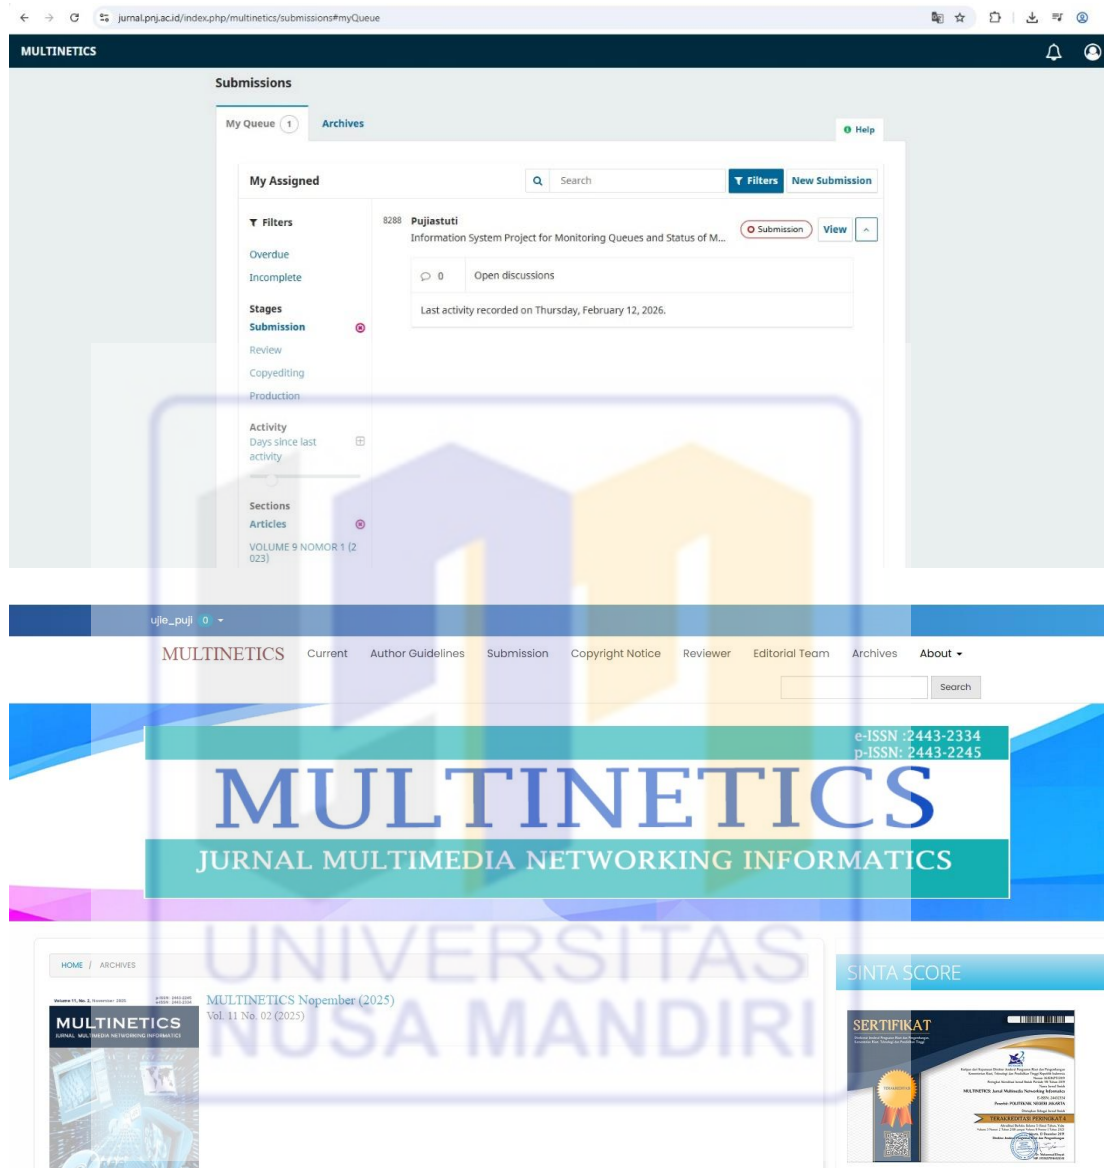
jurnal.pnj.ac.id/index.php/multinetics/submissions#myQueue

MULTINETICS

Submissions

My Queue 1 Archives

Help

My Assigned

Search

Filters New Submission

Filters

Overdue

Incomplete

Stages

Submission

Review

Copyediting

Production

Activity

Days since last activity

Sections

Articles

VOLUME 9 NOMOR 1 (2023)

8288 Pujiastuti

Information System Project for Monitoring Queues and Status of M...

Submission View

0 Open discussions

Last activity recorded on Thursday, February 12, 2026.

ujie_puji 0

MULTINETICS Current Author Guidelines Submission Copyright Notice Reviewer Editorial Team Archives About

Search

e-ISSN :2443-2334
p-ISSN: 2443-2245

MULTINETICS

JURNAL MULTIMEDIA NETWORKING INFORMATICS

UNIVERSITAS NUSA MANDIRI

HOME / ARCHIVES

MULTINETICS Nopember (2025)
Vol. 11 No. 02 (2025)

Volume 11, No. 2, November 2025

MULTINETICS

JURNAL MULTIMEDIA NETWORKING INFORMATICS

SINTA SCORE

SERTIFIKAT

TERAKREDITASI PERINGKAT 4